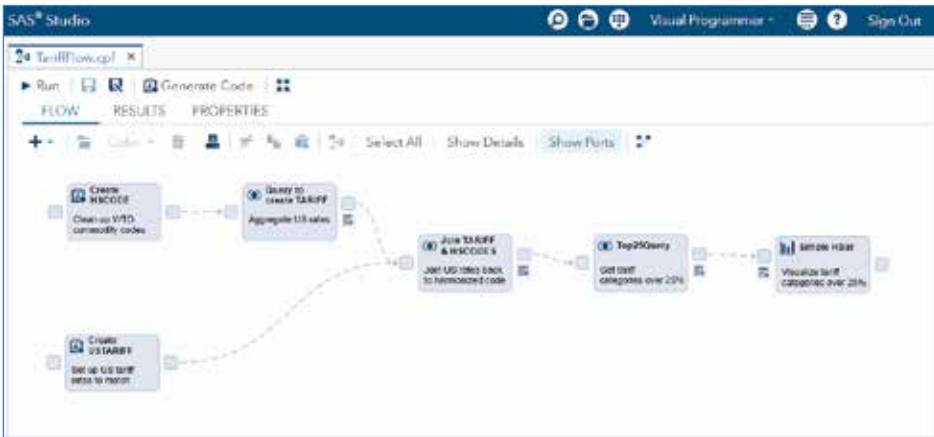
SAS® Studio

Visual Programmer

Sign Out

TariffFlow.cpf ×

Run

Generate Code

FLOW RESULTS PROPERTIES

Code

Select All

Show Details

Show Ports

Create HSCODE

Clean up WTO commodity codes

Query to create TARIFF

Aggregate US sales

Join TARIFF & HSCODES

Join US tariffs back to harmonized code

Top25Query

Get tariff categories over 25%

Simple HBar

Visualize tariff categories over 25%

Create USTARIFF

Set up US tariff rates to match